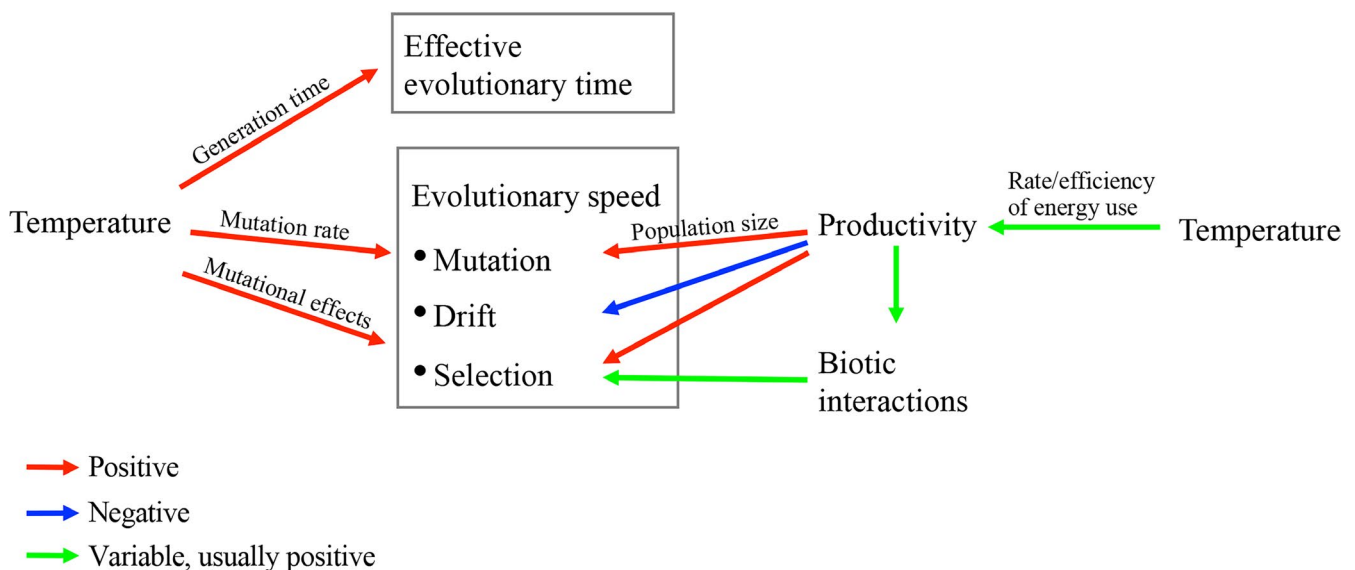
Effective evolutionary time

Generation time

Temperature

Mutation rate

Mutational effects

Evolutionary speed
• Mutation
• Drift
• Selection

Population size

Productivity

Rate/efficiency of energy use

Temperature

Biotic interactions

Positive
Negative
Variable, usually positive